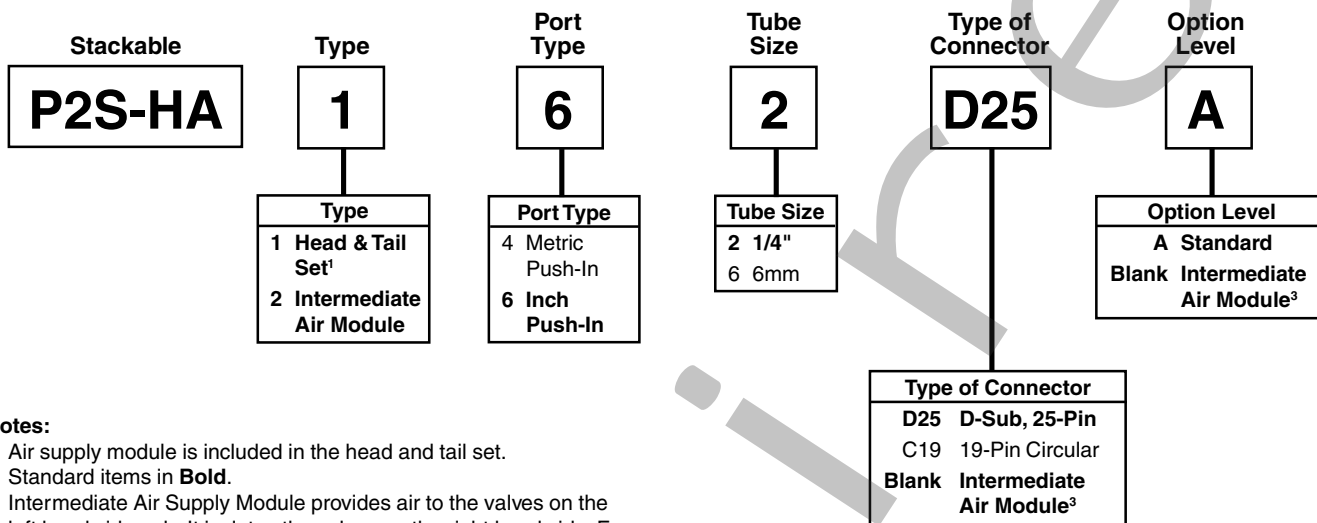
Stackable

P2S-HA

Type

1

Type

| Type |
|---|
| 1 Head & Tail Set¹ |
| 2 Intermediate Air Module |

Port Type

6

| Port Type |
|---|
| 4 Metric Push-In |
| 6 Inch Push-In |

Tube Size

2

| Tube Size |
|---|
| 2 1/4" |
| 6 6mm |

Type of Connector

D25

| Type of Connector |
|---|
| D25 D-Sub, 25-Pin |
| C19 19-Pin Circular |
| Blank Intermediate Air Module³ |

Option Level

A

| Option Level |
|---|
| A Standard |
| Blank Intermediate Air Module³ |

otes:
Air supply module is included in the head and tail set.
Standard items in **Bold**.
Intermediate Air Supply Module provides air to the valves on the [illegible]